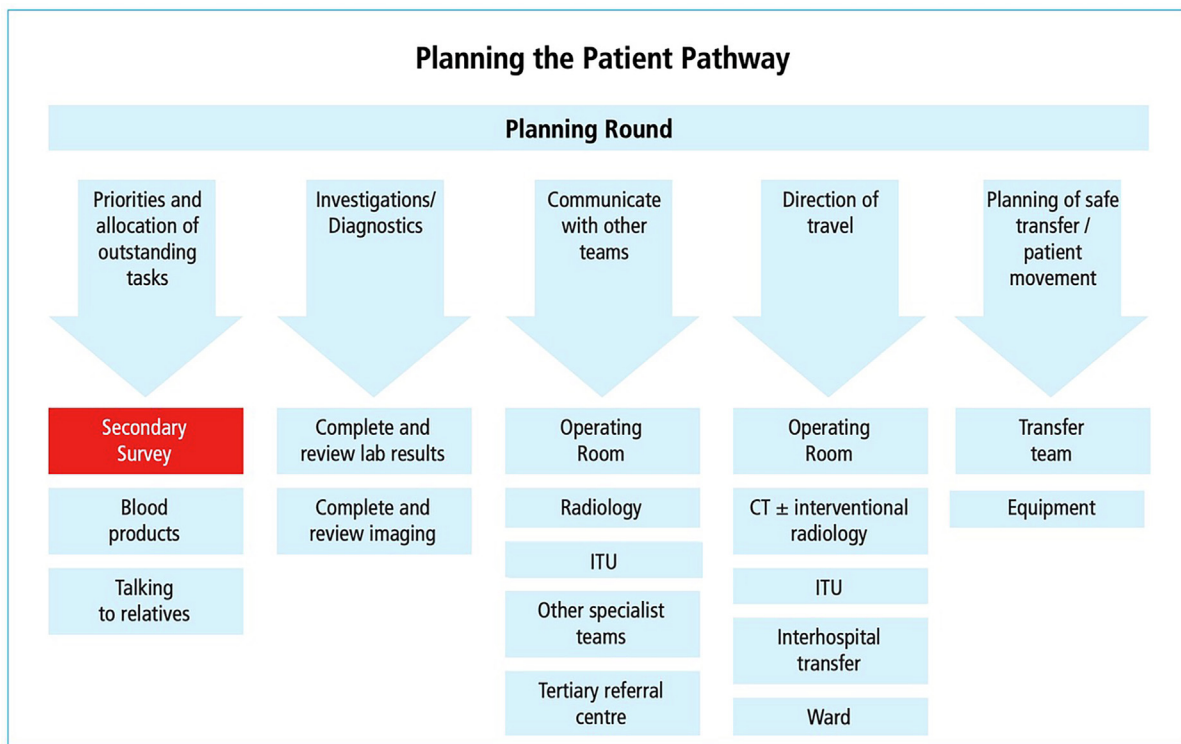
Planning the Patient Pathway

Planning Round

Priorities and allocation of outstanding tasks

Secondary Survey

Blood products

Talking to relatives

Investigations/ Diagnostics

Complete and review lab results

Complete and review imaging

Communicate with other teams

Operating Room

Radiology

ITU

Other specialist teams

Tertiary referral centre

Direction of travel

Operating Room

CT $\pm$ interventional radiology

ITU

Interhospital transfer

Ward

Planning of safe transfer / patient movement

Transfer team

Equipment